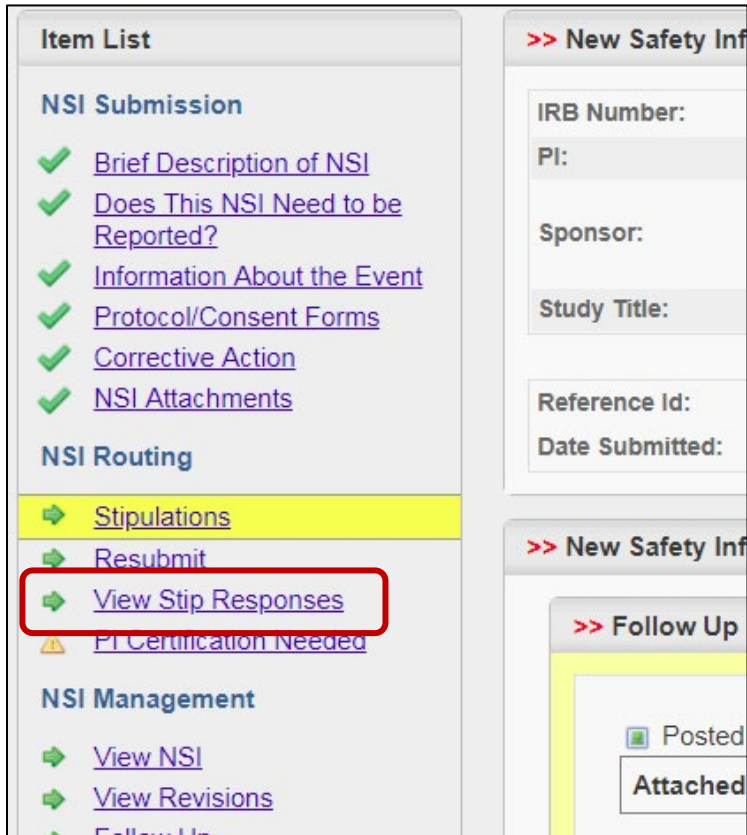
Item List

NSI Submission

Brief Description of NSI
Does This NSI Need to be Reported?
Information About the Event
Protocol/Consent Forms
Corrective Action
NSI Attachments

NSI Routing

Stipulations
Resubmit
View Stip Responses
PI Certification Needed

NSI Management

View NSI
View Revisions
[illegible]

>> New Safety Inf

IRB Number:
PI:
Sponsor:
Study Title:

Reference Id:
Date Submitted:

>> New Safety Inf

>> Follow Up

Posted
Attached